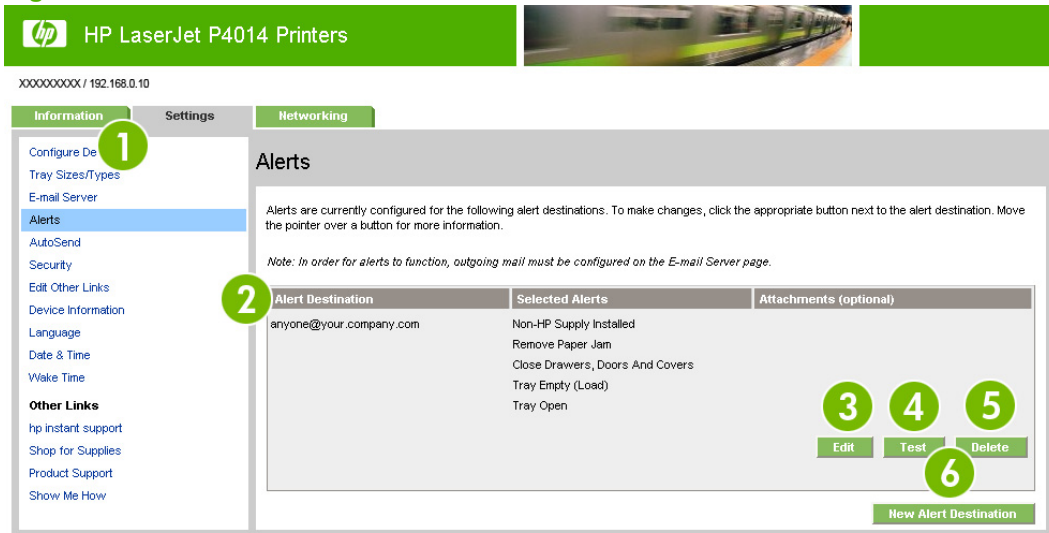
hp HP LaserJet P4014 Printers

XXXXXXXXX / 192.168.0.10

Information Settings Networking

1

Configure De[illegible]
Tray Sizes/Types
E-mail Server
Alerts
AutoSend
Security
Edit Other Links
Device Information
Language
Date & Time
Wake Time

Other Links
hp instant support
Shop for Supplies
Product Support
Show Me How

Alerts

Alerts are currently configured for the following alert destinations. To make changes, click the appropriate button next to the alert destination. Move the pointer over a button for more information.

Note: In order for alerts to function, outgoing mail must be configured on the E-mail Server page.

2

| Alert Destination | Selected Alerts | Attachments (optional) |
|---|---|---|
| anyone@your.company.com | Non-HP Supply Installed<br>Remove Paper Jam<br>Close Drawers, Doors And Covers<br>Tray Empty (Load)<br>Tray Open | |

3 4 5

Edit Test Delete

6

New Alert Destination